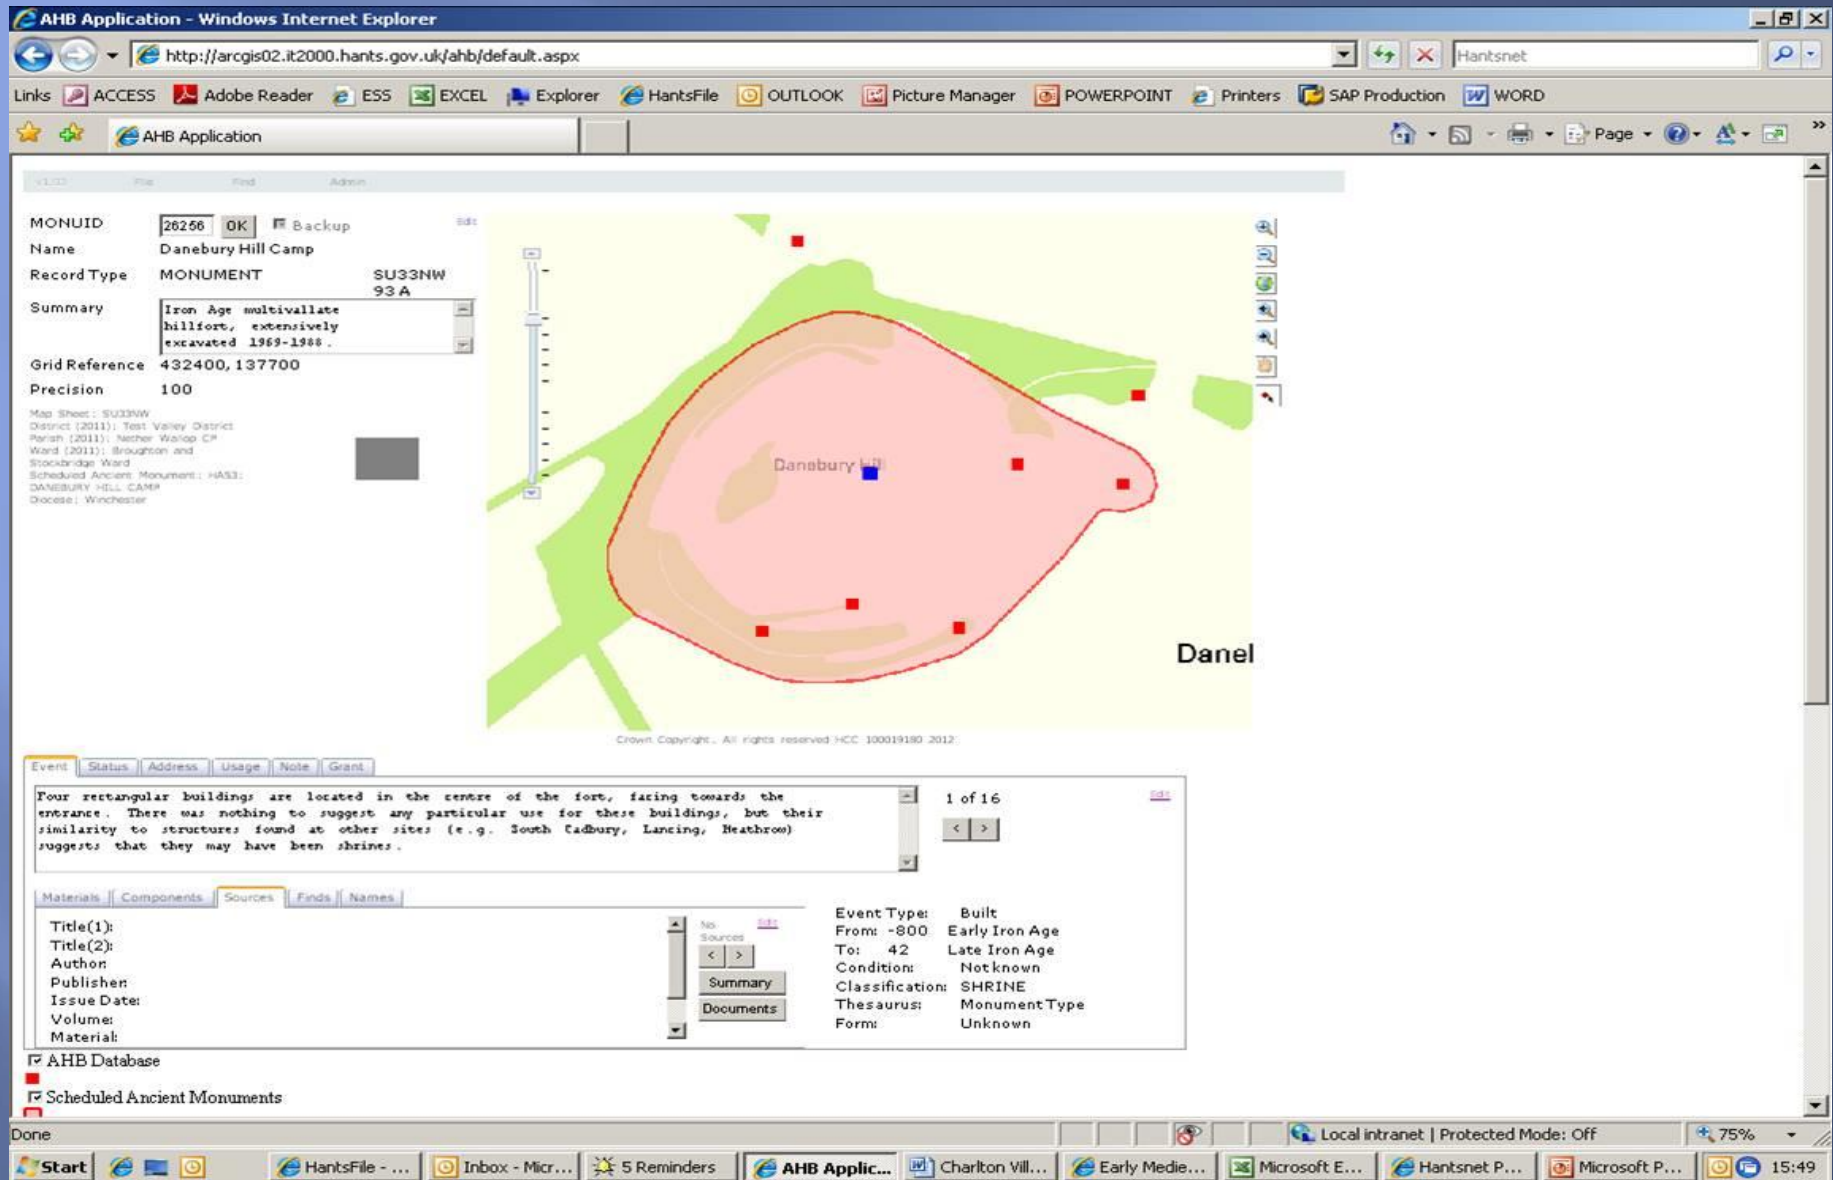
AHB Application - Windows Internet Explorer

http://arcgis02.it2000.hants.gov.uk/ahb/default.aspx

Hantsnet

Links ACCESS Adobe Reader ESS EXCEL Explorer HantsFile OUTLOOK Picture Manager POWERPOINT Printers SAP Production WORD

AHB Application

Page

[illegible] File Find Admin

MONUID 26256 OK Backup Edit

Name Danebury Hill Camp

Record Type MONUMENT SU33NW 93 A

Summary Iron Age multivallate hillfort, extensively excavated 1969-1988.

Grid Reference 432400, 137700

Precision 100

Map Sheet: SU33NW
District (2011): Test Valley District
Parish (2011): Nether Wallop CP
Ward (2011): Broughton and Stockbridge Ward
Scheduled Ancient Monument: HA53: DANEBURY HILL CAMP
Diocese: Winchester

Danebury Hill

Danel

Crown Copyright. All rights reserved HCC 100019180 2012

Event Status Address Usage Note Grant

Four rectangular buildings are located in the centre of the fort, facing towards the entrance. There was nothing to suggest any particular use for these buildings, but their similarity to structures found at other sites (e.g. South Cadbury, Lancing, Heathrow) suggests that they may have been shrines.

1 of 16

Edit

Materials Components Sources Finds Names

Title(1):
Title(2):
Author:
Publisher:
Issue Date:
Volume:
Material:

No. Sources Edit

Summary

Documents

Event Type: Built
From: -800 Early Iron Age
To: 42 Late Iron Age
Condition: Not known
Classification: SHRINE
Thesaurus: Monument Type
Form: Unknown

AHB Database

Scheduled Ancient Monuments

Done

Local intranet | Protected Mode: Off

75%

Start HantsFile - ... Inbox - Micr... 5 Reminders AHB Applic... Charlton Vill... Early Medie... Microsoft E... Hantsnet P... Microsoft P... 15:49